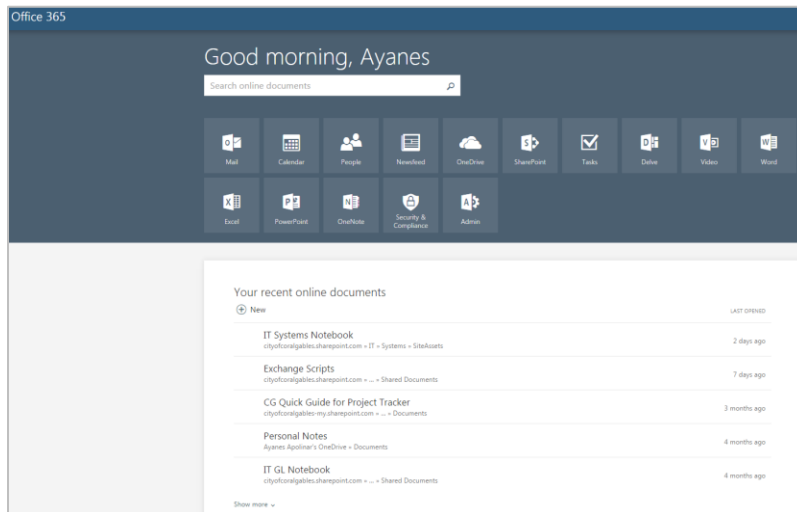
Office 365

Good morning, Ayanes

Search online documents

Mail
Calendar
People
Newsfeed
OneDrive
SharePoint
Tasks
Delve
Video
Word
Excel
PowerPoint
OneNote
Security & Compliance
Admin

Your recent online documents

New

LAST OPENED

IT Systems Notebook
cityofcoralgables.sharepoint.com » IT » Systems » SiteAssets
2 days ago

Exchange Scripts
cityofcoralgables.sharepoint.com » ... » Shared Documents
7 days ago

CG Quick Guide for Project Tracker
cityofcoralgables-my.sharepoint.com » ... » Documents
3 months ago

Personal Notes
Ayanes Apolinar's OneDrive » Documents
4 months ago

IT GL Notebook
cityofcoralgables.sharepoint.com » ... » Shared Documents
4 months ago

Show more